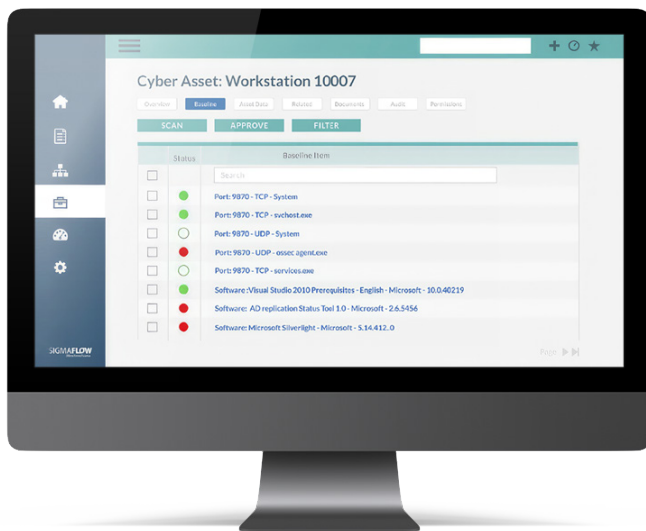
Cyber Asset: Workstation 10007

Overview Baseline Asset Data Related Documents Audit Permissions

SCAN APPROVE FILTER

| | Status | Baseline Item |
|---|---|---|
| | | Search |
| | | Port: 9870 - TCP - System |
| | | Port: 9870 - TCP - svchost.exe |
| | | Port: 9870 - UDP - System |
| | | Port: 9870 - UDP - ossec agent.exe |
| | | Port: 9870 - TCP - services.exe |
| | | Software :Visual Studio 2010 Prerequisites - English - Microsoft - 10.0.40219 |
| | | Software: AD replication Status Tool 1.0 - Microsoft - 2.6.5456 |
| | | Software: Microsoft Silverlight - Microsoft - 5.14.412. 0 |

Page

SIGMAFLOW